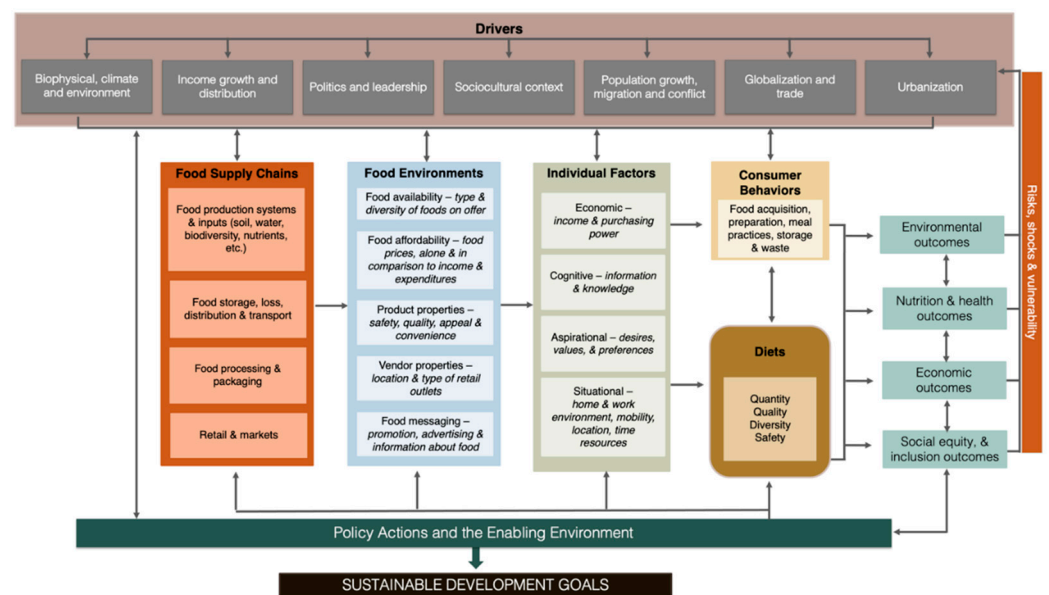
Drivers

Biophysical, climate and environment

Income growth and distribution

Politics and leadership

Sociocultural context

Population growth, migration and conflict

Globalization and trade

Urbanization

Food Supply Chains

Food production systems & inputs (soil, water, biodiversity, nutrients, etc.)

Food storage, loss, distribution & transport

Food processing & packaging

Retail & markets

Food Environments

Food availability – *type & diversity of foods on offer*

Food affordability – *food prices, alone & in comparison to income & expenditures*

Product properties – *safety, quality, appeal & convenience*

Vendor properties – *location & type of retail outlets*

Food messaging – *promotion, advertising & information about food*

Individual Factors

Economic – *income & purchasing power*

Cognitive – *information & knowledge*

Aspirational – *desires, values, & preferences*

Situational – *home & work environment, mobility, location, time resources*

Consumer Behaviors

Food acquisition, preparation, meal practices, storage & waste

Diets

Quantity
Quality
Diversity
Safety

Environmental outcomes

Nutrition & health outcomes

Economic outcomes

Social equity, & inclusion outcomes

Risks, shocks & vulnerability

Policy Actions and the Enabling Environment

SUSTAINABLE DEVELOPMENT GOALS